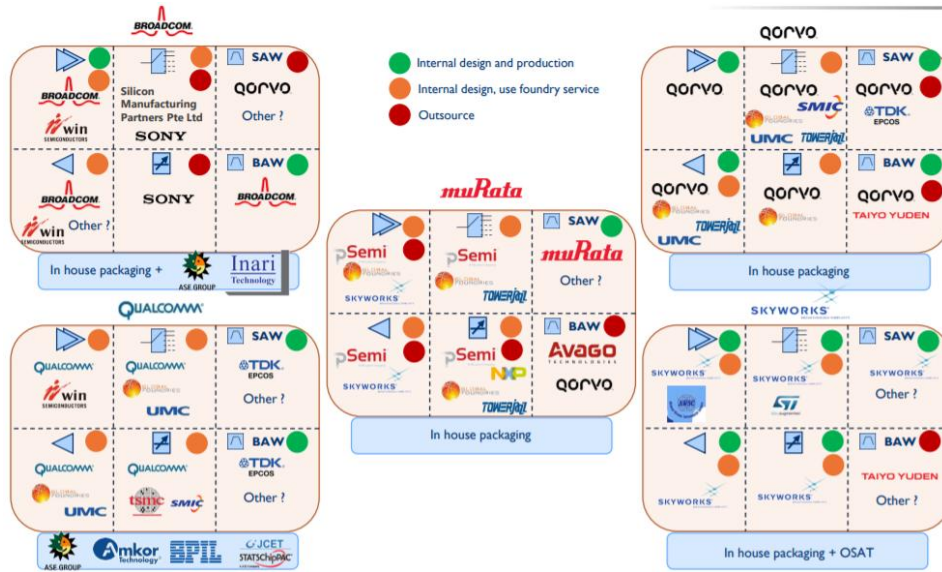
BROADCOM

BROADCOM
win SEMICONDUCTORS

Silicon Manufacturing Partners Pte Ltd
SONY

SAW
QORVO
Other ?

BROADCOM
win SEMICONDUCTORS
Other ?

SONY

BAW
BROADCOM

In house packaging +
ASE GROUP
Inari Technology

Internal design and production
Internal design, use foundry service
Outsource

muRata

pSemi
GLOBALFOUNDRIES
SKYWORKS

pSemi
GLOBALFOUNDRIES
TOWERJAZZ

SAW
muRata
Other ?

pSemi
SKYWORKS

pSemi
NXP
GLOBALFOUNDRIES
TOWERJAZZ

BAW
AVAGO TECHNOLOGIES
QORVO

In house packaging

QUALCOMM

QUALCOMM
win SEMICONDUCTORS

QUALCOMM
GLOBALFOUNDRIES
UMC

SAW
TDK EPCOS
Other ?

QUALCOMM
GLOBALFOUNDRIES
UMC

QUALCOMM
tsmc
SMIC

BAW
TDK EPCOS
Other ?

ASE GROUP
Amkor Technology
SPIL
JCET STATSChipPAC

QORVO

QORVO

QORVO
SMIC
GLOBALFOUNDRIES
UMC
TOWERJAZZ

SAW
QORVO
TDK EPCOS

QORVO
GLOBALFOUNDRIES
UMC
TOWERJAZZ

QORVO
GLOBALFOUNDRIES

BAW
QORVO
TAIYO YUDEN

In house packaging

SKYWORKS

SKYWORKS

SKYWORKS
ST

SAW
SKYWORKS
Other ?

SKYWORKS

SKYWORKS

BAW
TAIYO YUDEN
Other ?

In house packaging + OSAT